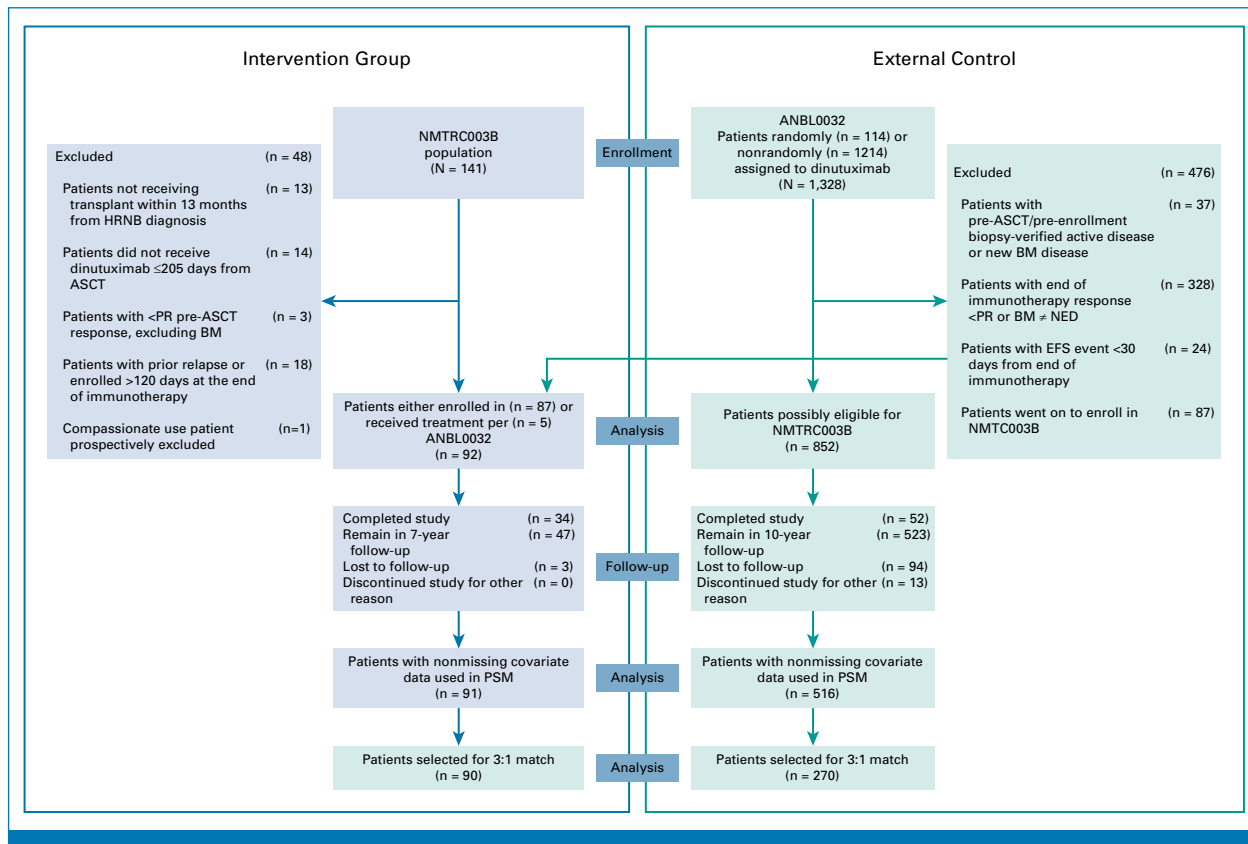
Intervention Group

External Control

Excluded (n = 48)

Patients not receiving transplant within 13 months from HRNB diagnosis (n = 13)

Patients did not receive dinutuximab ≤205 days from ASCT (n = 14)

Patients with <PR pre-ASCT response, excluding BM (n = 3)

Patients with prior relapse or enrolled >120 days at the end of immunotherapy (n = 18)

Compassionate use patient prospectively excluded (n=1)

NMTRC003B population (N = 141)

Enrollment

ANBL0032 Patients randomly (n = 114) or nonrandomly (n = 1214) assigned to dinutuximab (N = 1,328)

Excluded (n = 476)

Patients with pre-ASCT/pre-enrollment biopsy-verified active disease or new BM disease (n = 37)

Patients with end of immunotherapy response <PR or BM ≠ NED (n = 328)

Patients with EFS event <30 days from end of immunotherapy (n = 24)

Patients went on to enroll in NMTC003B (n = 87)

Patients either enrolled in (n = 87) or received treatment per (n = 5) ANBL0032 (n = 92)

Analysis

Patients possibly eligible for NMTRC003B (n = 852)

Completed study (n = 34)
Remain in 7-year follow-up (n = 47)
Lost to follow-up (n = 3)
Discontinued study for other reason (n = 0)

Follow-up

Completed study (n = 52)
Remain in 10-year follow-up (n = 523)
Lost to follow-up (n = 94)
Discontinued study for other reason (n = 13)

Patients with nonmissing covariate data used in PSM (n = 91)

Analysis

Patients with nonmissing covariate data used in PSM (n = 516)

Patients selected for 3:1 match (n = 90)

Analysis

Patients selected for 3:1 match (n = 270)